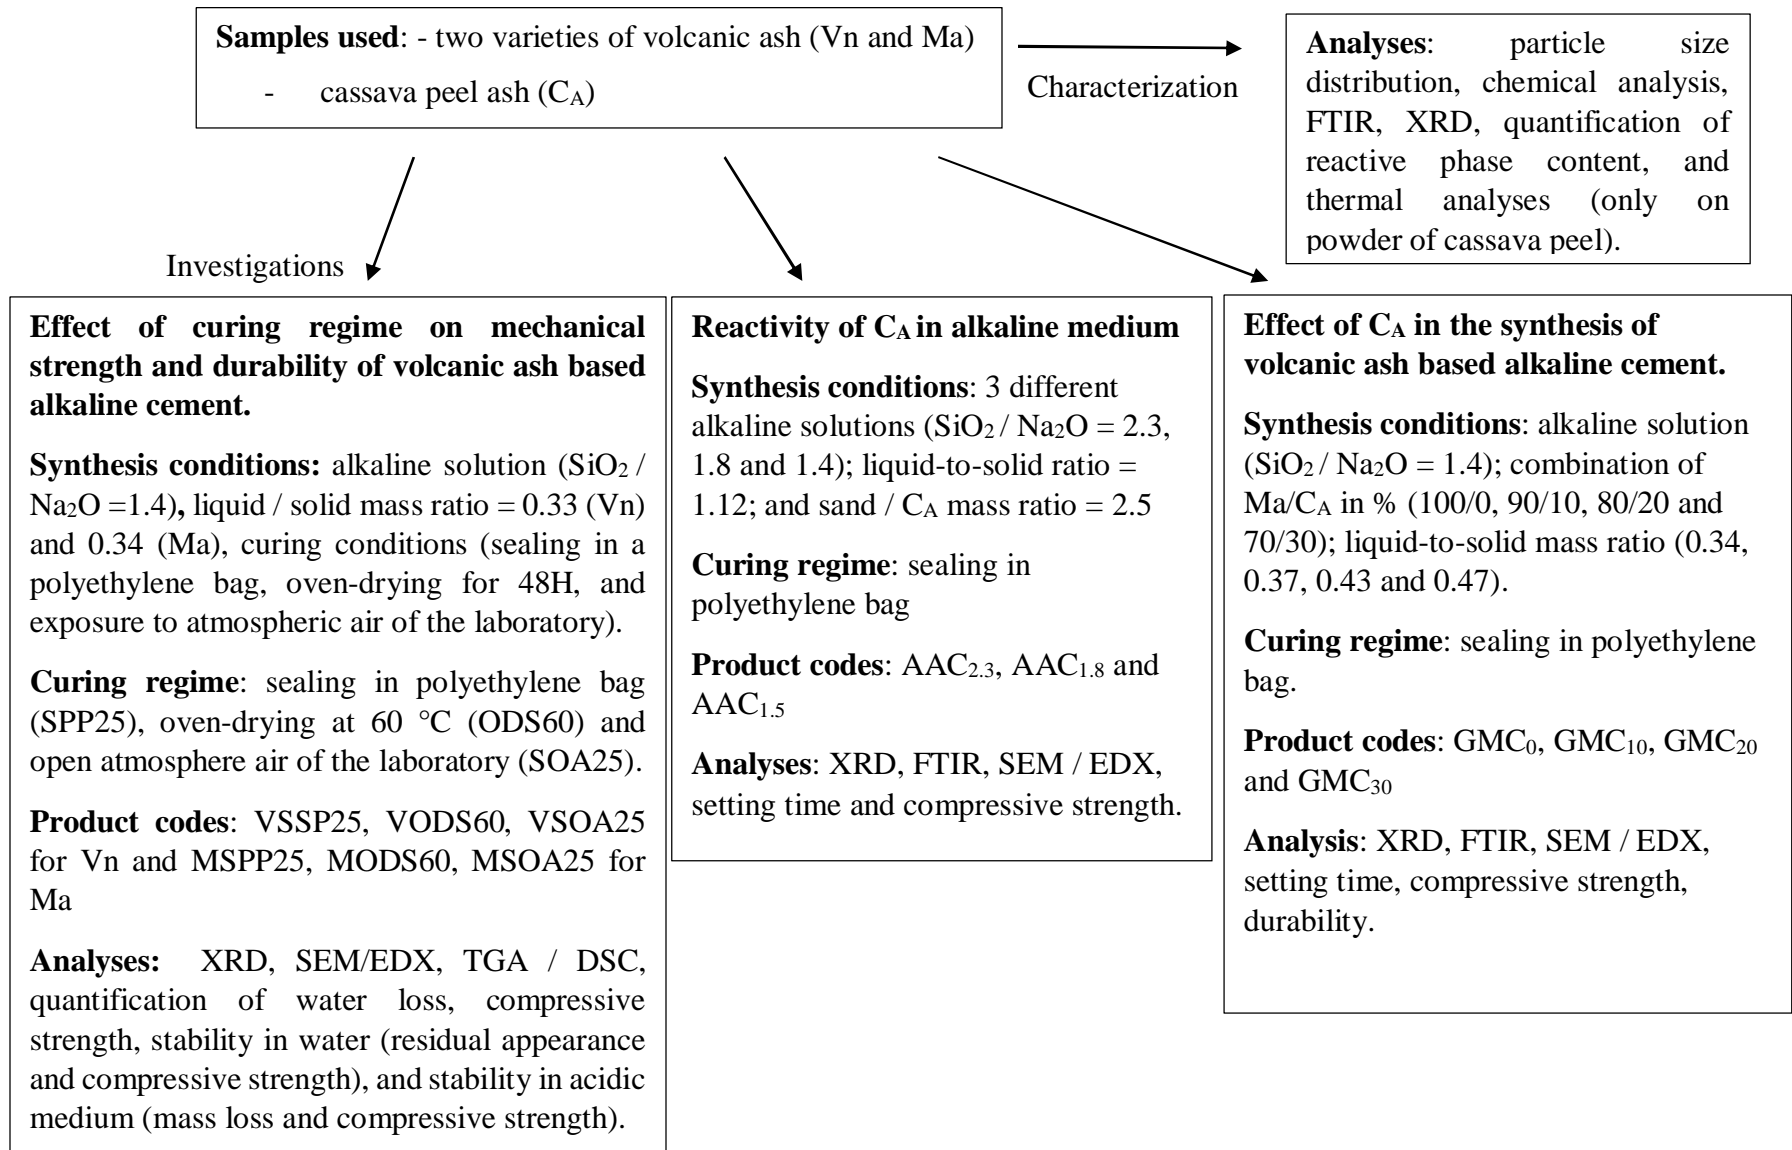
**Samples used**: - two varieties of volcanic ash (Vn and Ma)
- cassava peel ash ($C_A$)

Characterization

**Analyses**: particle size distribution, chemical analysis, FTIR, XRD, quantification of reactive phase content, and thermal analyses (only on powder of cassava peel).

Investigations

**Effect of curing regime on mechanical strength and durability of volcanic ash based alkaline cement.**

**Synthesis conditions:** alkaline solution ($SiO_2$ / $Na_2O$ =1.4), liquid / solid mass ratio = 0.33 (Vn) and 0.34 (Ma), curing conditions (sealing in a polyethylene bag, oven-drying for 48H, and exposure to atmospheric air of the laboratory).

**Curing regime**: sealing in polyethylene bag (SPP25), oven-drying at 60 °C (ODS60) and open atmosphere air of the laboratory (SOA25).

**Product codes**: VSSP25, VODS60, VSOA25 for Vn and MSPP25, MODS60, MSOA25 for Ma

**Analyses:** XRD, SEM/EDX, TGA / DSC, quantification of water loss, compressive strength, stability in water (residual appearance and compressive strength), and stability in acidic medium (mass loss and compressive strength).

**Reactivity of $C_A$ in alkaline medium**

**Synthesis conditions**: 3 different alkaline solutions ($SiO_2$ / $Na_2O$ = 2.3, 1.8 and 1.4); liquid-to-solid ratio = 1.12; and sand / $C_A$ mass ratio = 2.5

**Curing regime**: sealing in polyethylene bag

**Product codes**: $AAC_{2.3}$, $AAC_{1.8}$ and $AAC_{1.5}$

**Analyses**: XRD, FTIR, SEM / EDX, setting time and compressive strength.

**Effect of $C_A$ in the synthesis of volcanic ash based alkaline cement.**

**Synthesis conditions**: alkaline solution ($SiO_2$ / $Na_2O$ = 1.4); combination of Ma/$C_A$ in % (100/0, 90/10, 80/20 and 70/30); liquid-to-solid mass ratio (0.34, 0.37, 0.43 and 0.47).

**Curing regime**: sealing in polyethylene bag.

**Product codes**: $GMC_0$, $GMC_{10}$, $GMC_{20}$ and $GMC_{30}$

**Analysis**: XRD, FTIR, SEM / EDX, setting time, compressive strength, durability.